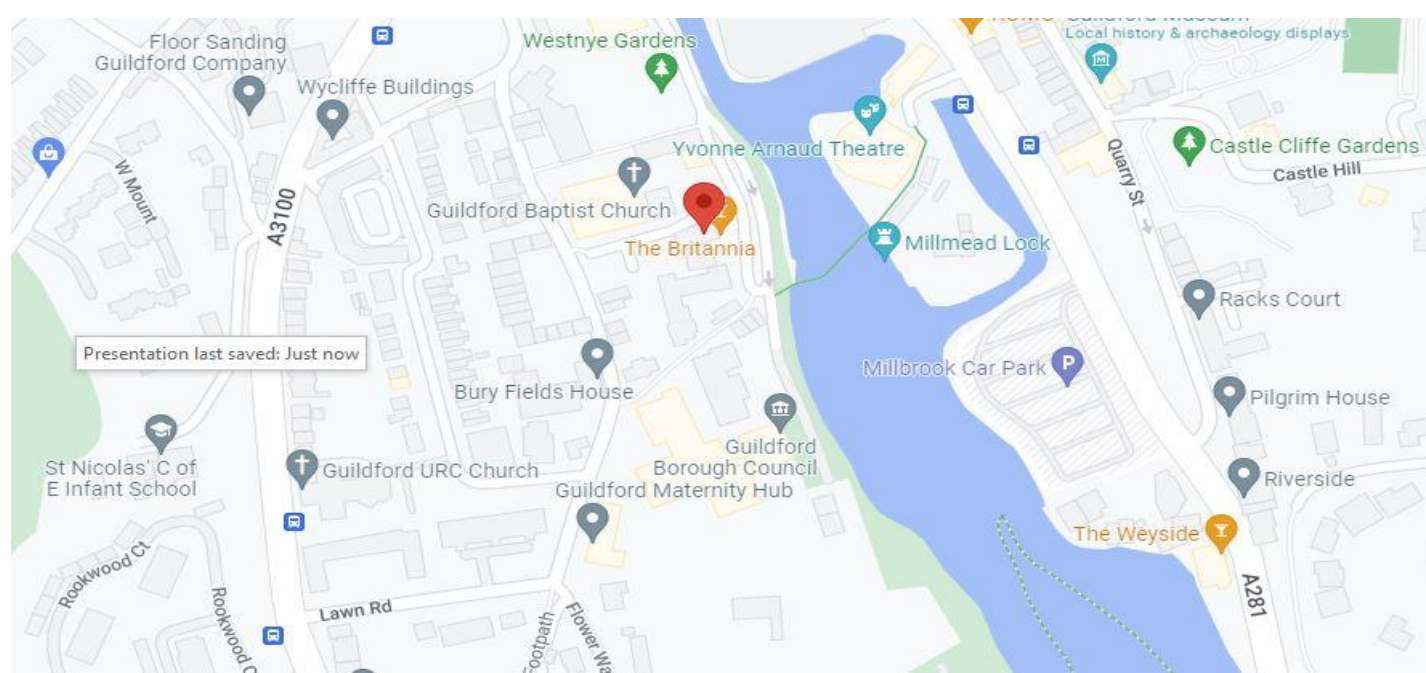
Floor Sanding Guildford Company

Wycliffe Buildings

Westnye Gardens

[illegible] Guildford Museum
Local history & archaeology displays

Castle Cliffe Gardens

Castle Hill

Quarry St

Yvonne Arnaud Theatre

Guildford Baptist Church

The Britannia

Millmead Lock

W Mount

A3100

Racks Court

Presentation last saved: Just now

Millbrook Car Park

Bury Fields House

Pilgrim House

Guildford Borough Council

St Nicolas' C of E Infant School

Guildford URC Church

Guildford Maternity Hub

Riverside

The Weyside

Rookwood Ct

Rookwood C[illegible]

Lawn Rd

Footpath

Flower Wa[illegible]

A281